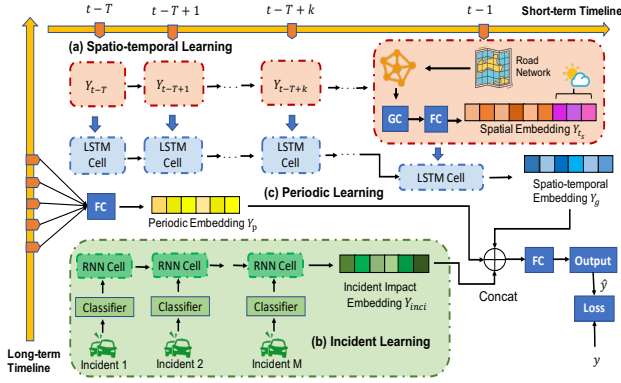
$t-T$ $t-T+1$ $t-T+k$ $t-1$ Short-term Timeline

(a) Spatio-temporal Learning

$Y_{t-T}$ $Y_{t-T+1}$ $Y_{t-T+k}$

Road Network

GC FC

Spatial Embedding $Y_s$

LSTM Cell LSTM Cell LSTM Cell

LSTM Cell

Spatio-temporal Embedding $Y_g$

(c) Periodic Learning

FC

Periodic Embedding $Y_p$

RNN Cell RNN Cell RNN Cell

Incident Impact Embedding $Y_{inci}$

FC Output

$\hat{y}$

Concat

Classifier Classifier Classifier

Loss

(b) Incident Learning

Long-term Timeline

Incident 1 Incident 2 Incident M

$y$